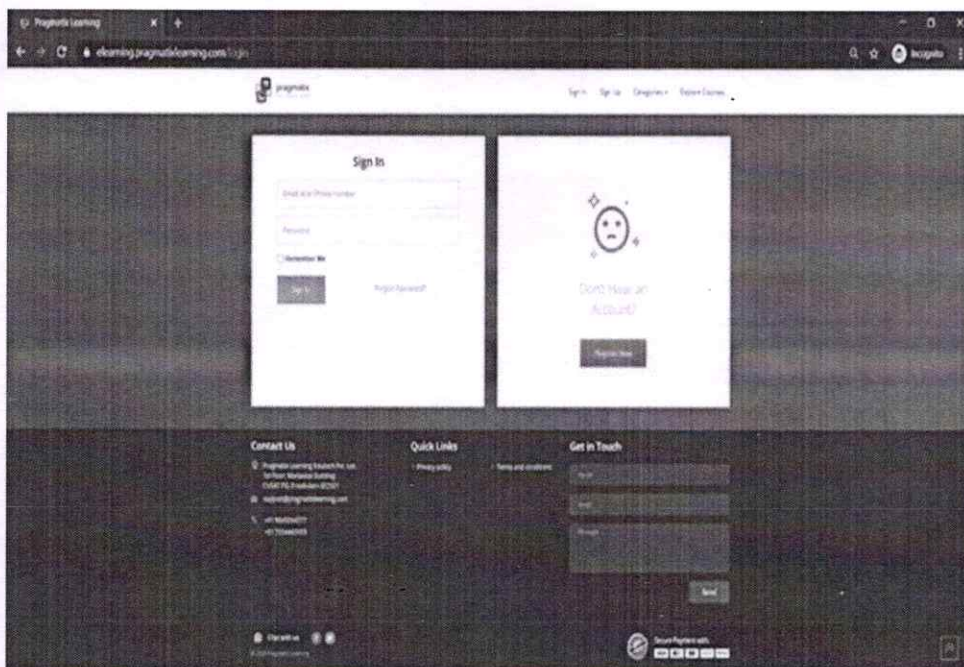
Pragmatix Learning
elearning.pragmatixlearning.com/login
Incognito

pragmatix

Sign In Sign Up Categories Explore Courses

Sign In

Email id or Phone number

Password

Remember Me

Sign In

Forgot Password?

Don't Have an Account?

Register Now

Contact Us

Pragmatix Learning Edutech Pvt. Ltd. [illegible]

support@pragmatixlearning.com

+91 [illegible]
+91 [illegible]

Quick Links

Privacy policy

Terms and conditions

Get in Touch

Name

Email

Message

Send

Chat with us

© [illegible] Pragmatix Learning

Secure Payment with